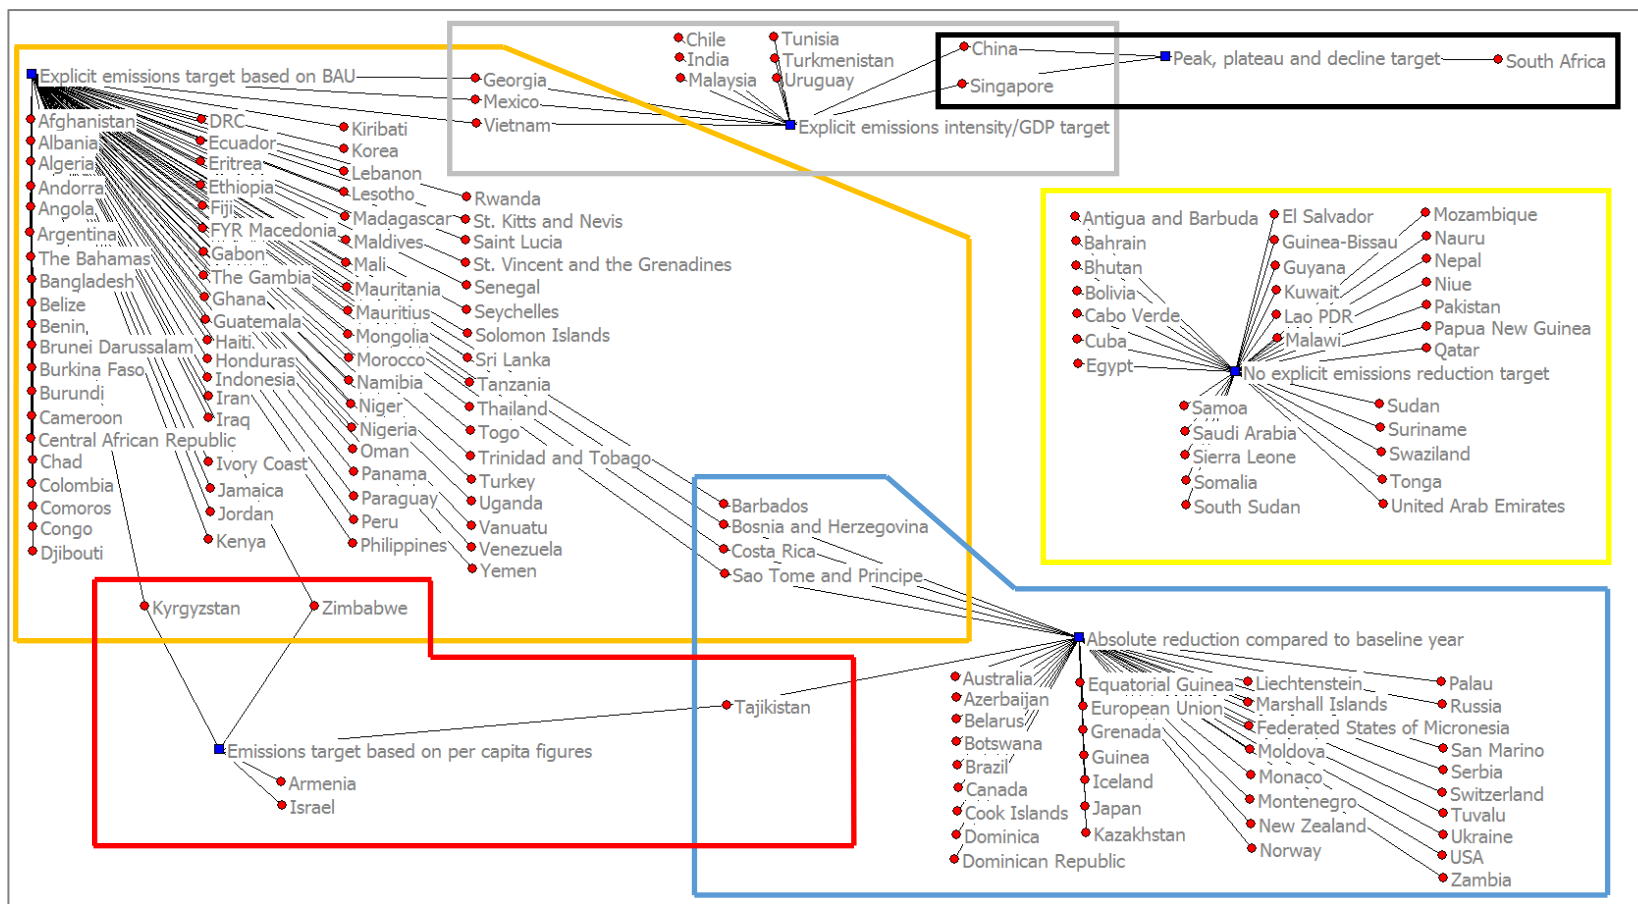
Explicit emissions target based on BAU
Georgia
Mexico
Vietnam
Chile
India
Malaysia
Tunisia
Turkmenistan
Uruguay
Explicit emissions intensity/GDP target
China
Singapore
Peak, plateau and decline target
South Africa

Afghanistan
Albania
Algeria
Andorra
Angola
Argentina
The Bahamas
Bangladesh
Belize
Benin,
Brunei Darussalam
Burkina Faso
Burundi
Cameroon
Central African Republic
Chad
Colombia
Comoros
Congo
Djibouti
DRC
Ecuador
Eritrea
Ethiopia
Fiji
FYR Macedonia
Gabon
The Gambia
Ghana
Guatemala
Haiti
Honduras
Indonesia
Iran
Iraq
Ivory Coast
Jamaica
Jordan
Kenya
Kiribati
Korea
Lebanon
Lesotho
Madagascar
Maldives
Mali
Mauritania
Mauritius
Mongolia
Morocco
Namibia
Niger
Nigeria
Oman
Panama
Paraguay
Peru
Philippines
Rwanda
St. Kitts and Nevis
Saint Lucia
St. Vincent and the Grenadines
Senegal
Seychelles
Solomon Islands
Sri Lanka
Tanzania
Thailand
Togo
Trinidad and Tobago
Turkey
Uganda
Vanuatu
Venezuela
Yemen

Antigua and Barbuda
Bahrain
Bhutan
Bolivia
Cabo Verde
Cuba
Egypt
El Salvador
Guinea-Bissau
Guyana
Kuwait
Lao PDR
Malawi
Mozambique
Nauru
Nepal
Niue
Pakistan
Papua New Guinea
Qatar
No explicit emissions reduction target
Samoa
Saudi Arabia
Sierra Leone
Somalia
South Sudan
Sudan
Suriname
Swaziland
Tonga
United Arab Emirates

Barbados
Bosnia and Herzegovina
Costa Rica
Sao Tome and Principe
Absolute reduction compared to baseline year
Australia
Azerbaijan
Belarus
Botswana
Brazil
Canada
Cook Islands
Dominica
Dominican Republic
Equatorial Guinea
European Union
Grenada
Guinea
Iceland
Japan
Kazakhstan
Liechtenstein
Marshall Islands
Federated States of Micronesia
Moldova
Monaco
Montenegro
New Zealand
Norway
Palau
Russia
San Marino
Serbia
Switzerland
Tuvalu
Ukraine
USA
Zambia

Kyrgyzstan
Zimbabwe
Tajikistan
Emissions target based on per capita figures
Armenia
Israel